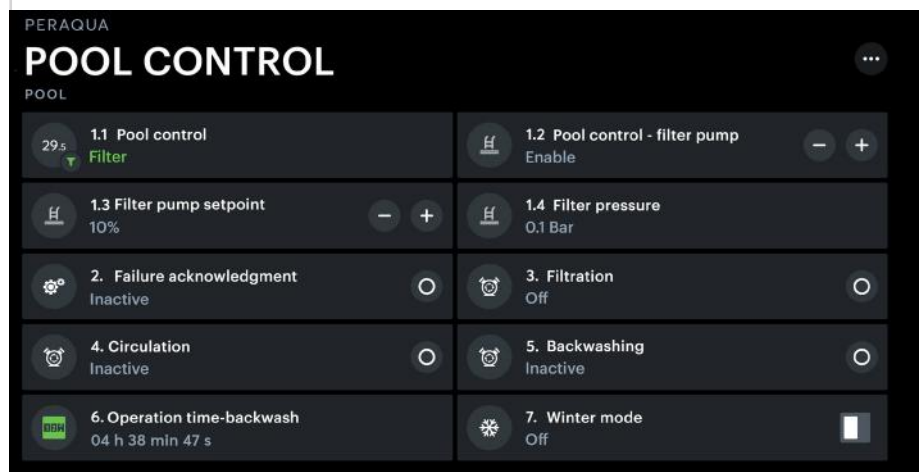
PERAQUA

POOL CONTROL

POOL

29.5 1.1 Pool control
Filter

1.2 Pool control - filter pump
Enable

1.3 Filter pump setpoint
10%

1.4 Filter pressure
0.1 Bar

2. Failure acknowledgment
Inactive

3. Filtration
Off

4. Circulation
Inactive

5. Backwashing
Inactive

6. Operation time-backwash
04 h 38 min 47 s

7. Winter mode
Off